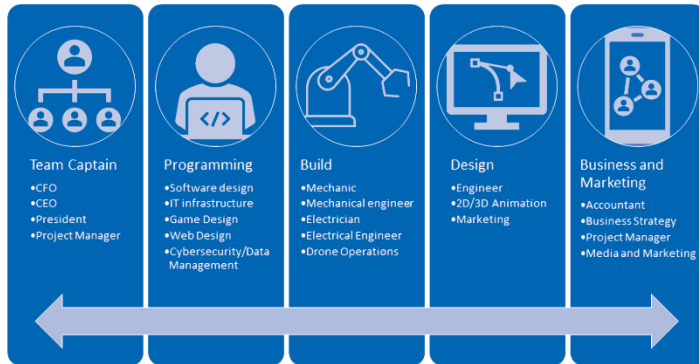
Team Captain
•CFO
•CEO
•President
•Project Manager

Programming
•Software design
•IT infrastructure
•Game Design
•Web Design
•Cybersecurity/Data Management

Build
•Mechanic
•Mechanical engineer
•Electrician
•Electrical Engineer
•Drone Operations

Design
•Engineer
•2D/3D Animation
•Marketing

Business and Marketing
•Accountant
•Business Strategy
•Project Manager
•Media and Marketing